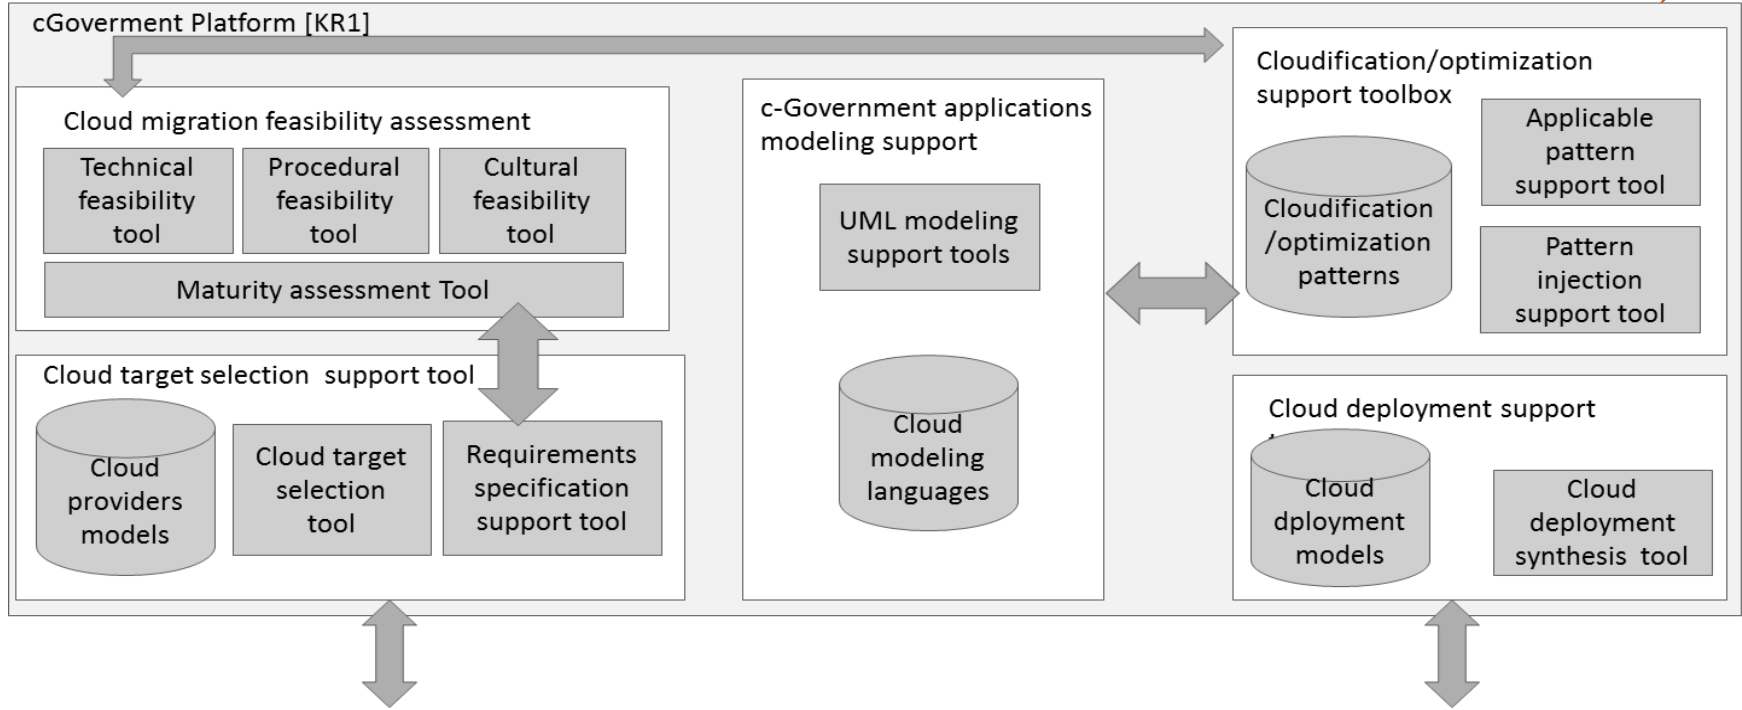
cGoverment Platform [KR1]

Cloud migration feasibility assessment

Technical feasibility tool

Procedural feasibility tool

Cultural feasibility tool

Maturity assessment Tool

Cloud target selection support tool

Cloud providers models

Cloud target selection tool

Requirements specification support tool

c-Government applications modeling support

UML modeling support tools

Cloud modeling languages

Cloudification/optimization support toolbox

Cloudification /optimization patterns

Applicable pattern support tool

Pattern injection support tool

Cloud deployment support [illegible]

Cloud dployment models

Cloud deployment synthesis tool